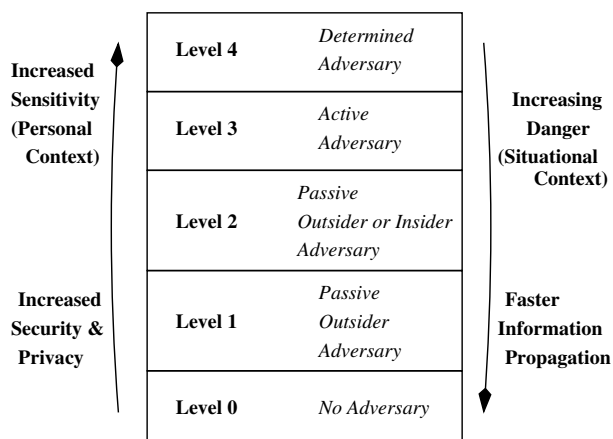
Increased Sensitivity (Personal Context)

Increased Security & Privacy

| Level 4 | Determined Adversary |
|---|---|
| Level 3 | Active Adversary |
| Level 2 | Passive Outsider or Insider Adversary |
| Level 1 | Passive Outsider Adversary |
| Level 0 | No Adversary |

Increasing Danger (Situational Context)

Faster Information Propagation